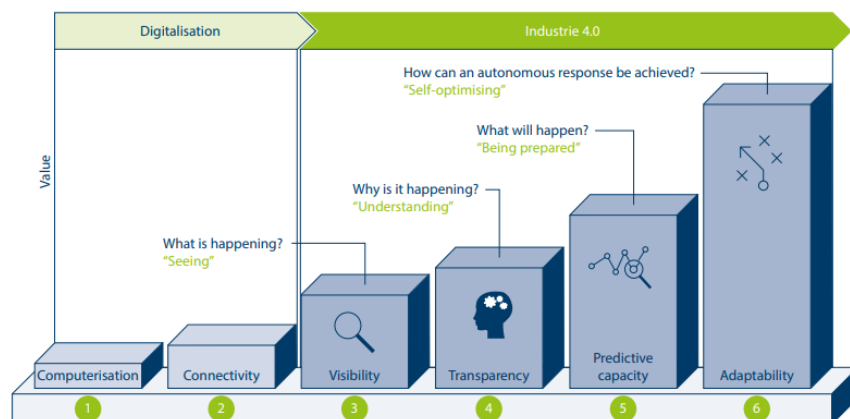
Digitalisation

Industrie 4.0

Value

How can an autonomous response be achieved?
"Self-optimising"

What will happen?
"Being prepared"

Why is it happening?
"Understanding"

What is happening?
"Seeing"

Computerisation

Connectivity

Visibility

Transparency

Predictive capacity

Adaptability

1

2

3

4

5

6